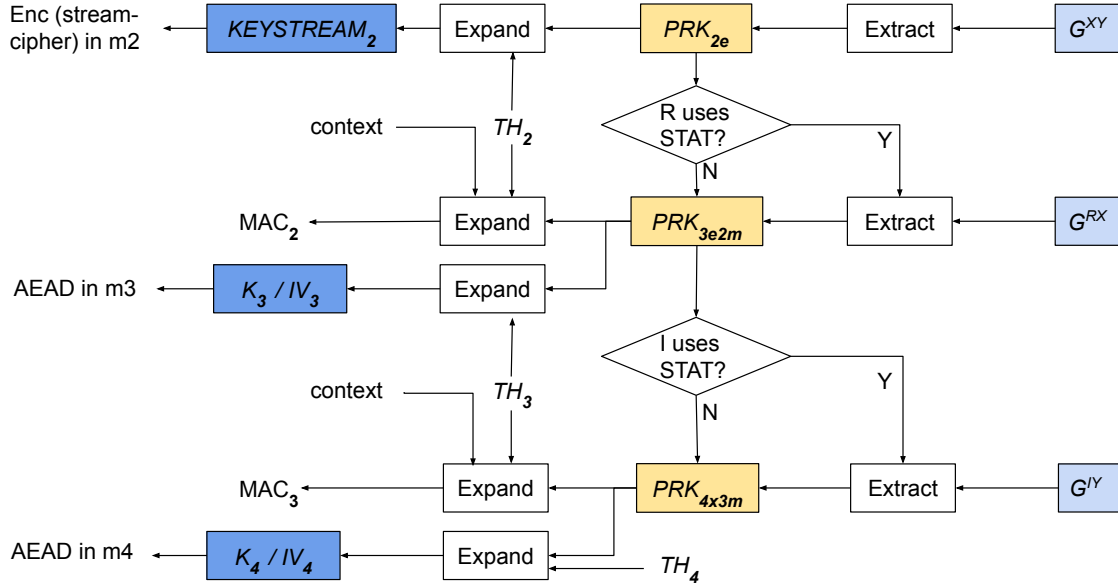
Enc (stream-cipher) in m2
$KEYSTREAM_2$
Expand
$PRK_{2e}$
Extract
$G^{XY}$

context
$TH_2$
R uses STAT?
Y
N

$MAC_2$
Expand
$PRK_{3e2m}$
Extract
$G^{RX}$

AEAD in m3
$K_3$ / $IV_3$
Expand

I uses STAT?
context
$TH_3$
Y
N

$MAC_3$
Expand
$PRK_{4x3m}$
Extract
$G^{IY}$

AEAD in m4
$K_4$ / $IV_4$
Expand
$TH_4$